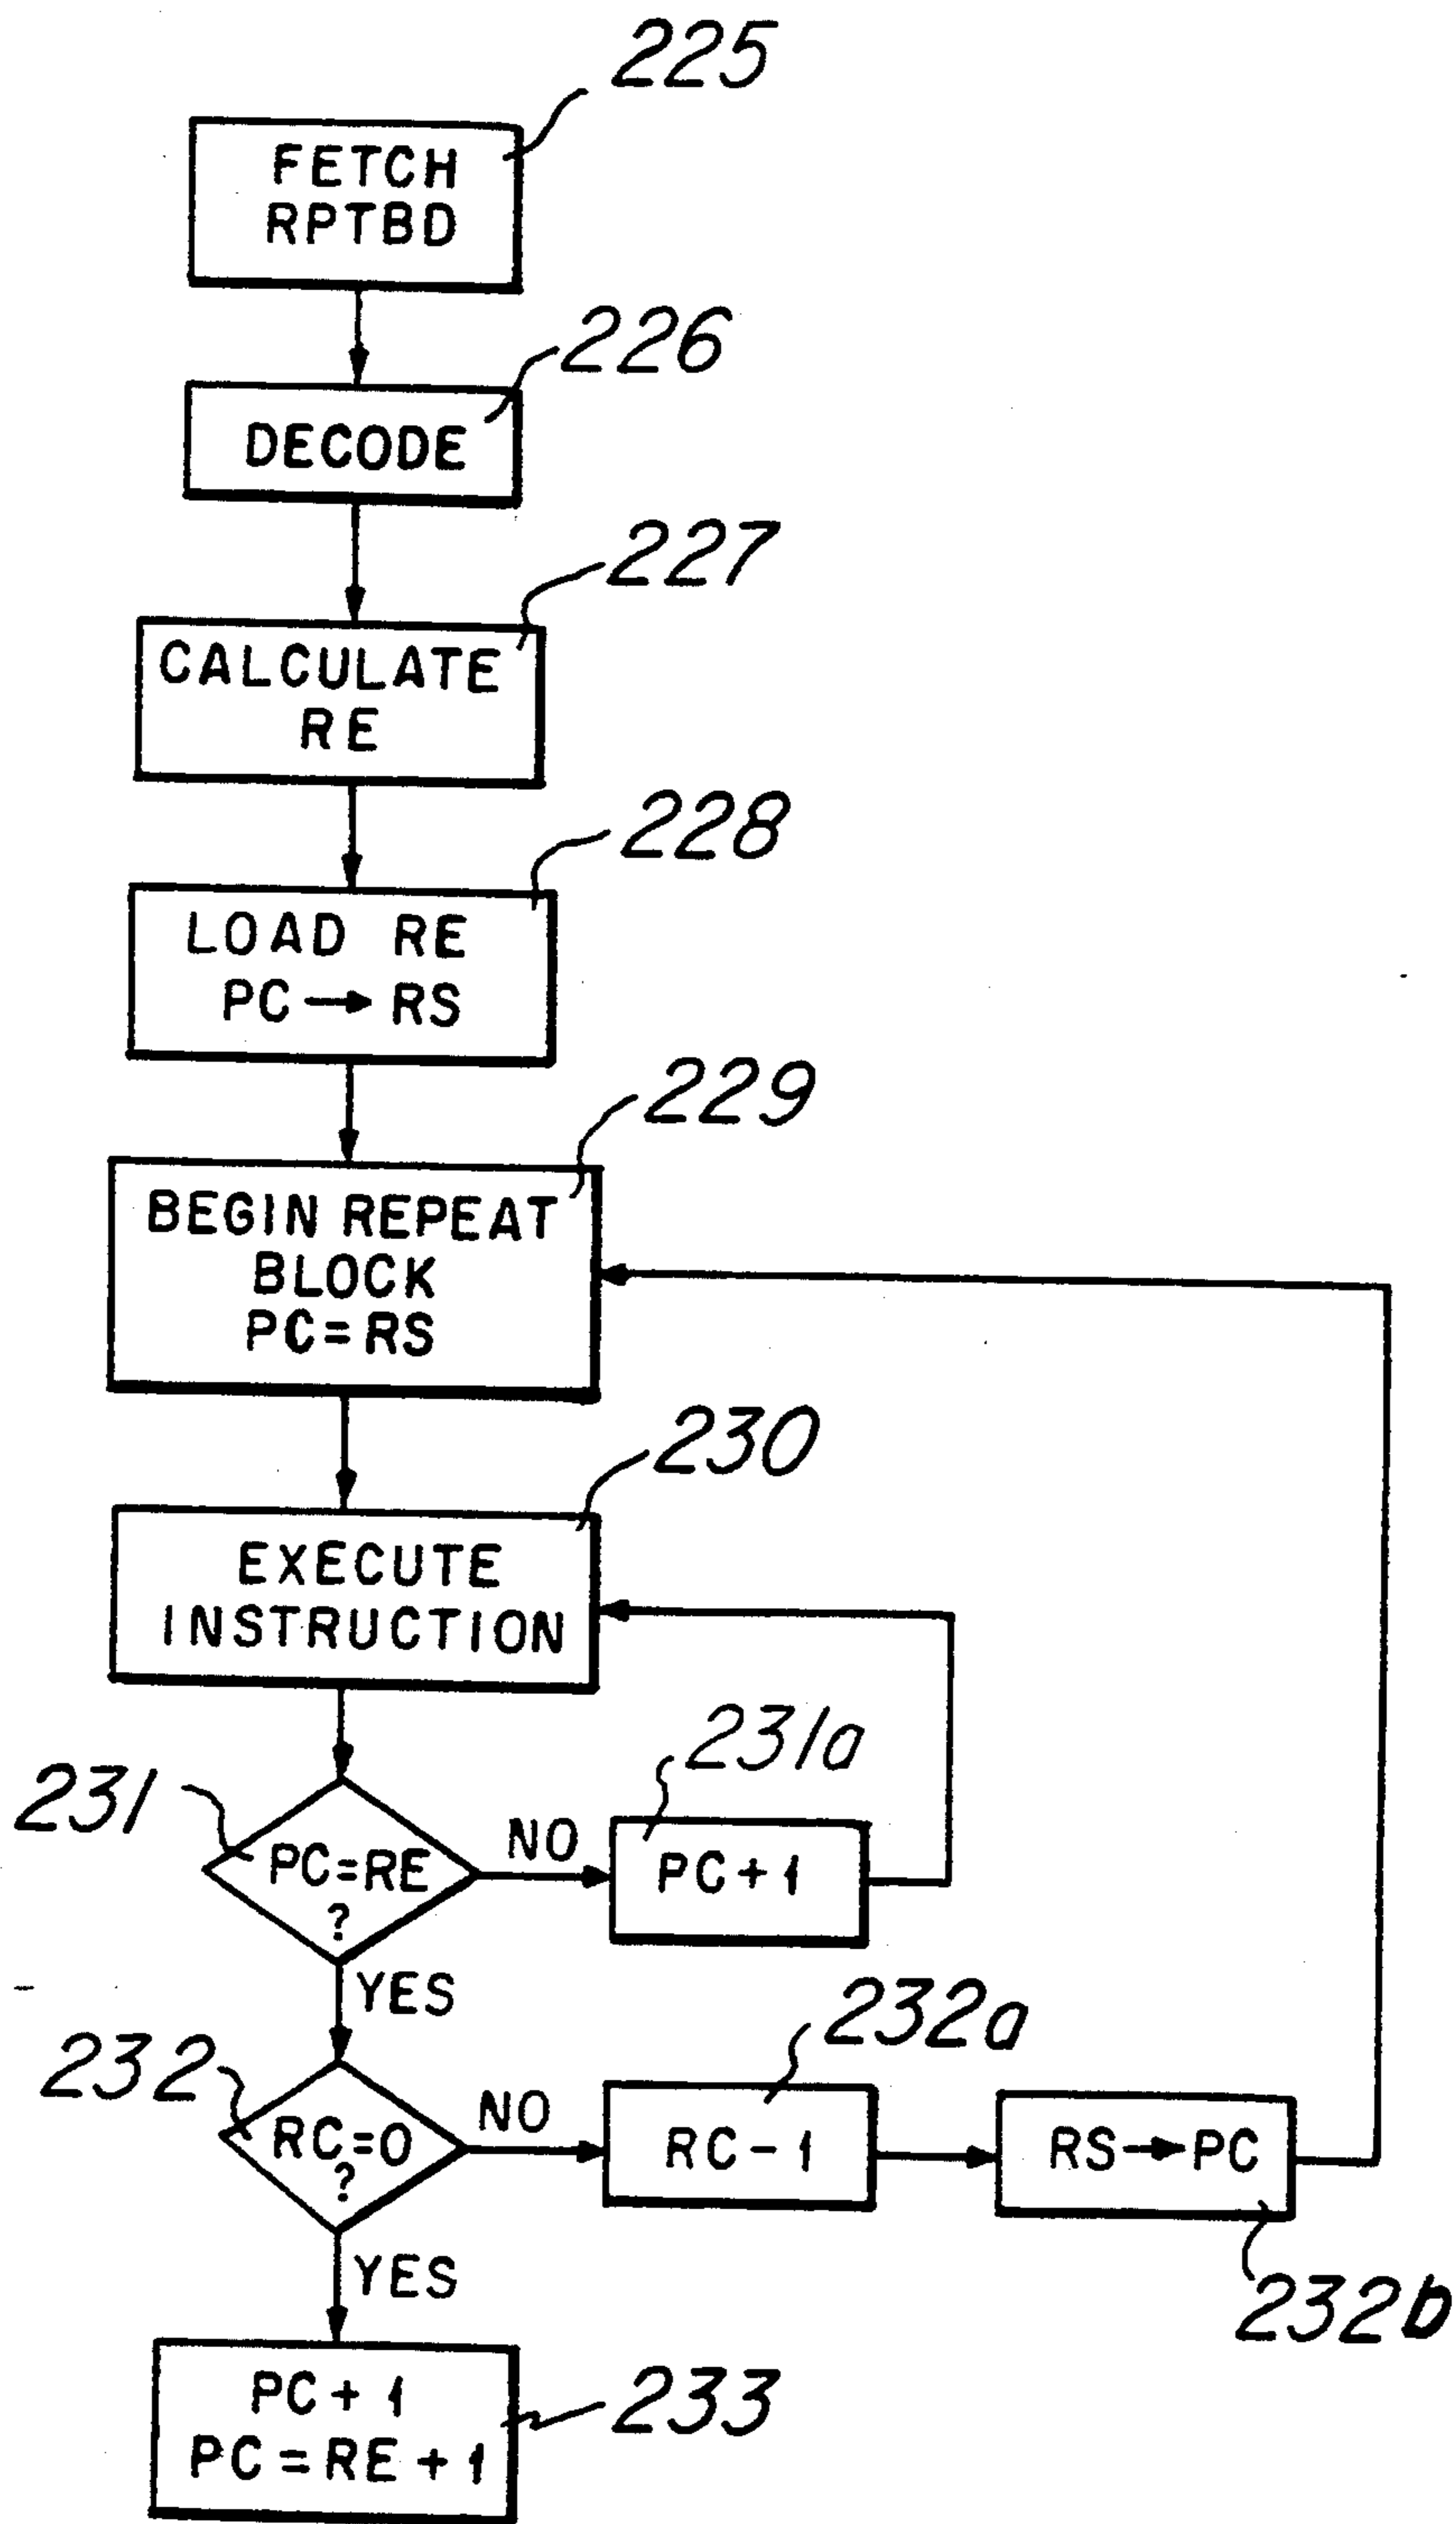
225
FETCH RPTBD

226
DECODE

227
CALCULATE RE

228
LOAD RE
PC → RS

229
BEGIN REPEAT BLOCK
PC=RS

230
EXECUTE INSTRUCTION

231
PC=RE ?

NO

231a
PC+1

YES

232
RC=0 ?

NO

232a
RC-1

RS → PC

232b

YES

PC+1
PC=RE+1
233